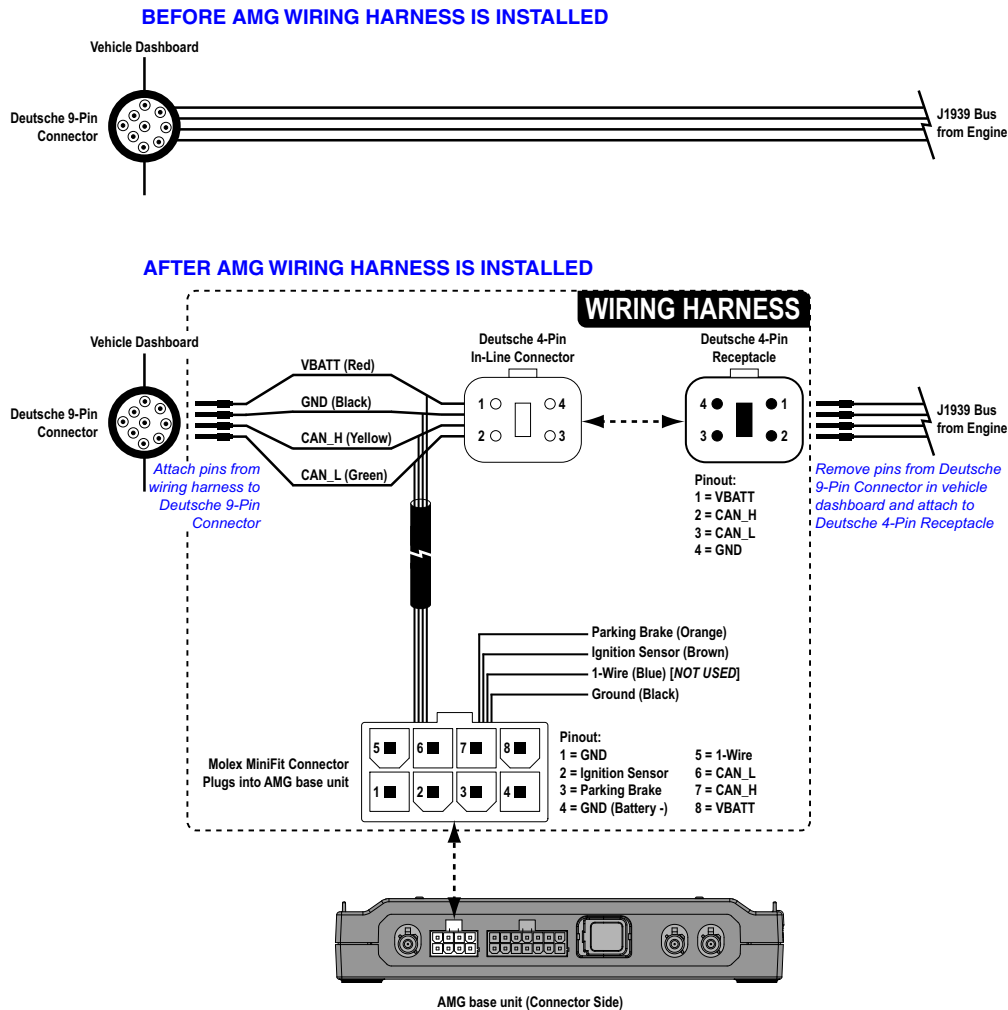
BEFORE AMG WIRING HARNESS IS INSTALLED

Vehicle Dashboard

Deutsche 9-Pin Connector

J1939 Bus from Engine

AFTER AMG WIRING HARNESS IS INSTALLED

WIRING HARNESS

Vehicle Dashboard

Deutsche 9-Pin Connector

Attach pins from wiring harness to Deutsche 9-Pin Connector

VBATT (Red)
GND (Black)
CAN_H (Yellow)
CAN_L (Green)

Deutsche 4-Pin In-Line Connector

1 4
2 3

Deutsche 4-Pin Receptacle

4 1
3 2

Pinout:
1 = VBATT
2 = CAN_H
3 = CAN_L
4 = GND

J1939 Bus from Engine

Remove pins from Deutsche 9-Pin Connector in vehicle dashboard and attach to Deutsche 4-Pin Receptacle

Parking Brake (Orange)
Ignition Sensor (Brown)
1-Wire (Blue) [NOT USED]
Ground (Black)

Molex MiniFit Connector Plugs into AMG base unit

5 6 7 8
1 2 3 4

Pinout:
1 = GND
2 = Ignition Sensor
3 = Parking Brake
4 = GND (Battery -)
5 = 1-Wire
6 = CAN_L
7 = CAN_H
8 = VBATT

AMG base unit (Connector Side)